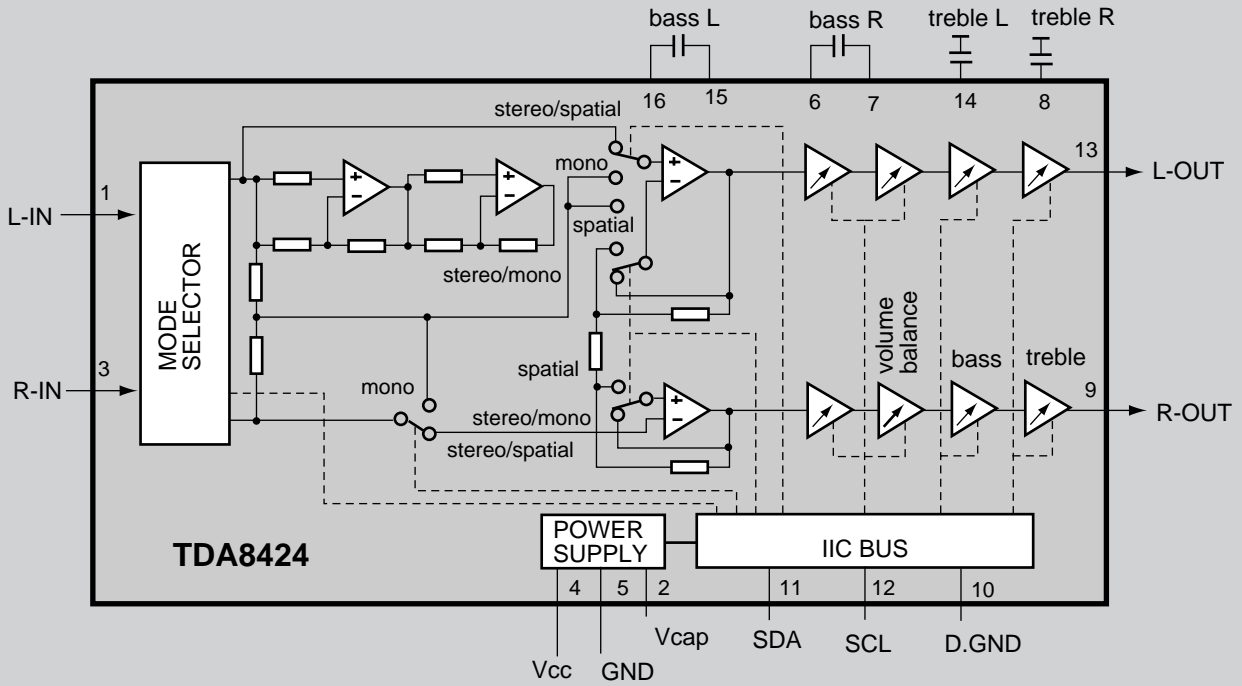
bass L
bass R
treble L
treble R
16
15
6
7
14
8
stereo/spatial
mono
13
L-OUT
1
L-IN
spatial
MODE SELECTOR
stereo/mono
volume balance
spatial
bass
treble
3
R-IN
mono
9
R-OUT
stereo/mono
stereo/spatial
POWER SUPPLY
IIC BUS
TDA8424
4
5
2
11
12
10
Vcap
SDA
SCL
D.GND
Vcc
GND